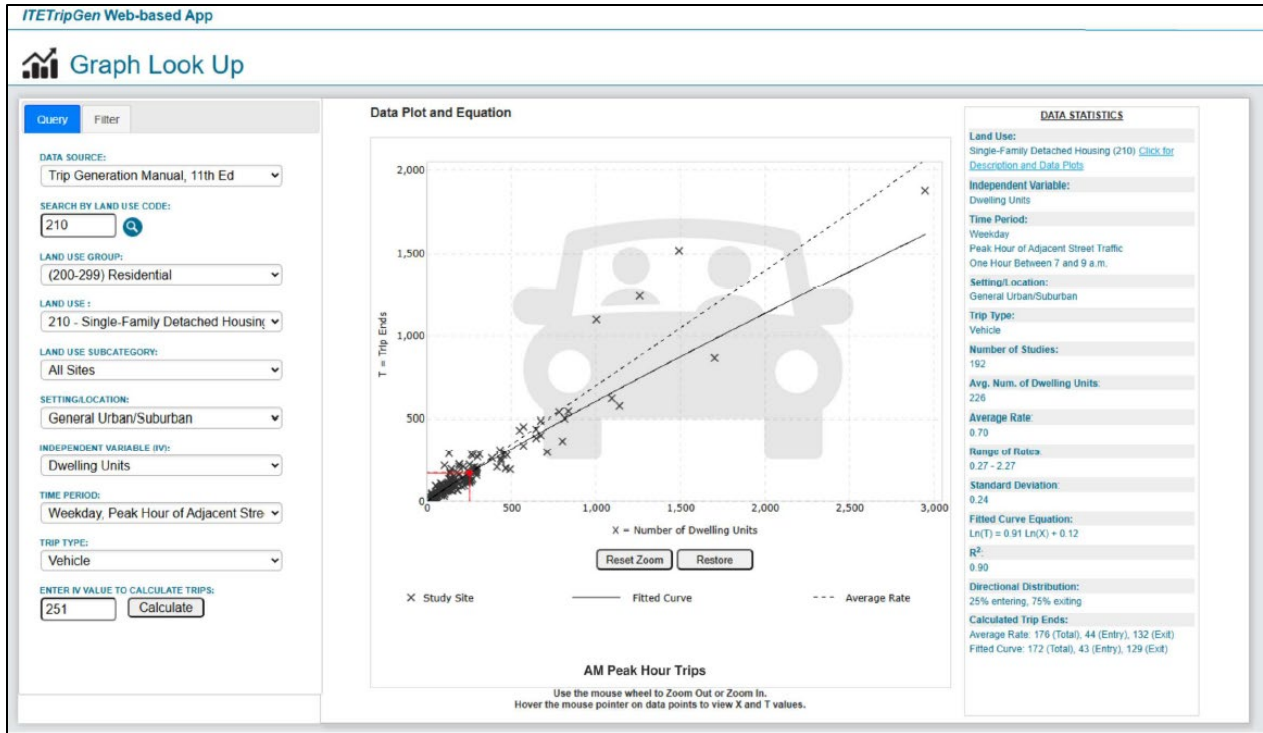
ITETripGen Web-based App

Graph Look Up

Query Filter

DATA SOURCE:
Trip Generation Manual, 11th Ed

SEARCH BY LAND USE CODE:
210

LAND USE GROUP:
(200-299) Residential

LAND USE :
210 - Single-Family Detached Housing

LAND USE SUBCATEGORY:
All Sites

SETTING/LOCATION:
General Urban/Suburban

INDEPENDENT VARIABLE (IV):
Dwelling Units

TIME PERIOD:
Weekday, Peak Hour of Adjacent Stre

TRIP TYPE:
Vehicle

ENTER IV VALUE TO CALCULATE TRIPS:
251 Calculate

Data Plot and Equation

2,000
1,500
1,000
500
0
T = Trip Ends
0 500 1,000 1,500 2,000 2,500 3,000
X = Number of Dwelling Units

Reset Zoom Restore

× Study Site Fitted Curve Average Rate

AM Peak Hour Trips

Use the mouse wheel to Zoom Out or Zoom In.
Hover the mouse pointer on data points to view X and T values.

DATA STATISTICS

Land Use:
Single-Family Detached Housing (210) Click for Description and Data Plots

Independent Variable:
Dwelling Units

Time Period:
Weekday
Peak Hour of Adjacent Street Traffic
One Hour Between 7 and 9 a.m.

Setting/Location:
General Urban/Suburban

Trip Type:
Vehicle

Number of Studies:
192

Avg. Num. of Dwelling Units:
226

Average Rate:
0.70

Range of Rates:
0.27 - 2.27

Standard Deviation:
0.24

Fitted Curve Equation:
Ln(T) = 0.91 Ln(X) + 0.12

$R^2$:
0.90

Directional Distribution:
25% entering, 75% exiting

Calculated Trip Ends:
Average Rate: 176 (Total), 44 (Entry), 132 (Exit)
Fitted Curve: 172 (Total), 43 (Entry), 129 (Exit)